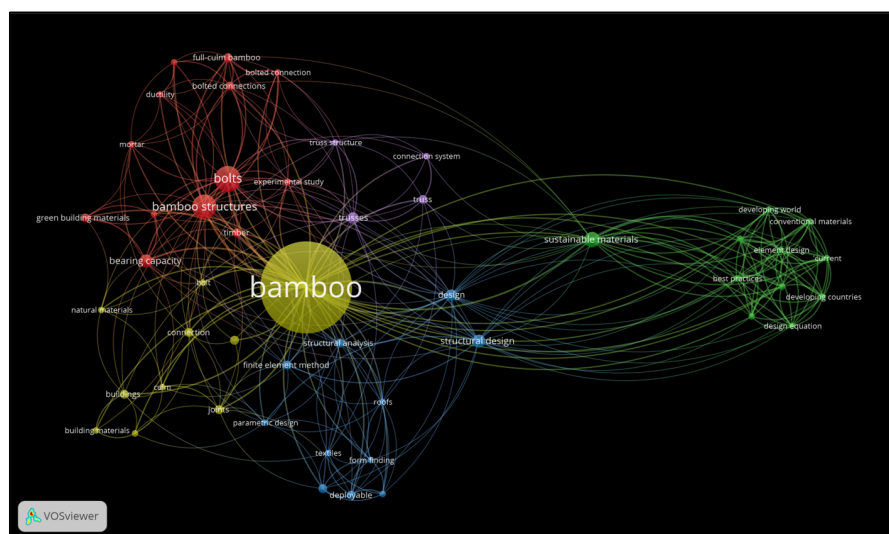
full-culm bamboo
bolted connection
ductility
bolted connections
mortar
truss structure
connection system
bolts
experimental study
truss
green building materials
bamboo structures
trusses
timber
developing world
conventional materials
sustainable materials
element design
bearing capacity
current
bolt
bamboo
best practices
developing countries
natural materials
design
design equation
connection
structural design
structural analysis
finite element method
culm
buildings
roofs
joints
parametric design
building materials
textiles
form finding
deployable
VOSviewer